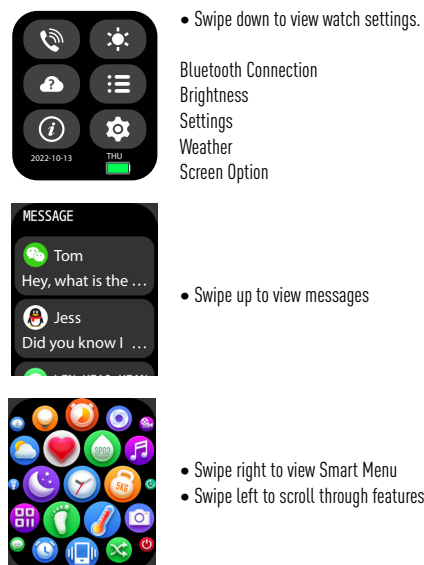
2022-10-13 THU

• Swipe down to view watch settings.

Bluetooth Connection
Brightness
Settings
Weather
Screen Option

MESSAGE
Tom
Hey, what is the …
Jess
Did you know I …
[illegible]

• Swipe up to view messages

SPO2
5KB

• Swipe right to view Smart Menu
• Swipe left to scroll through features